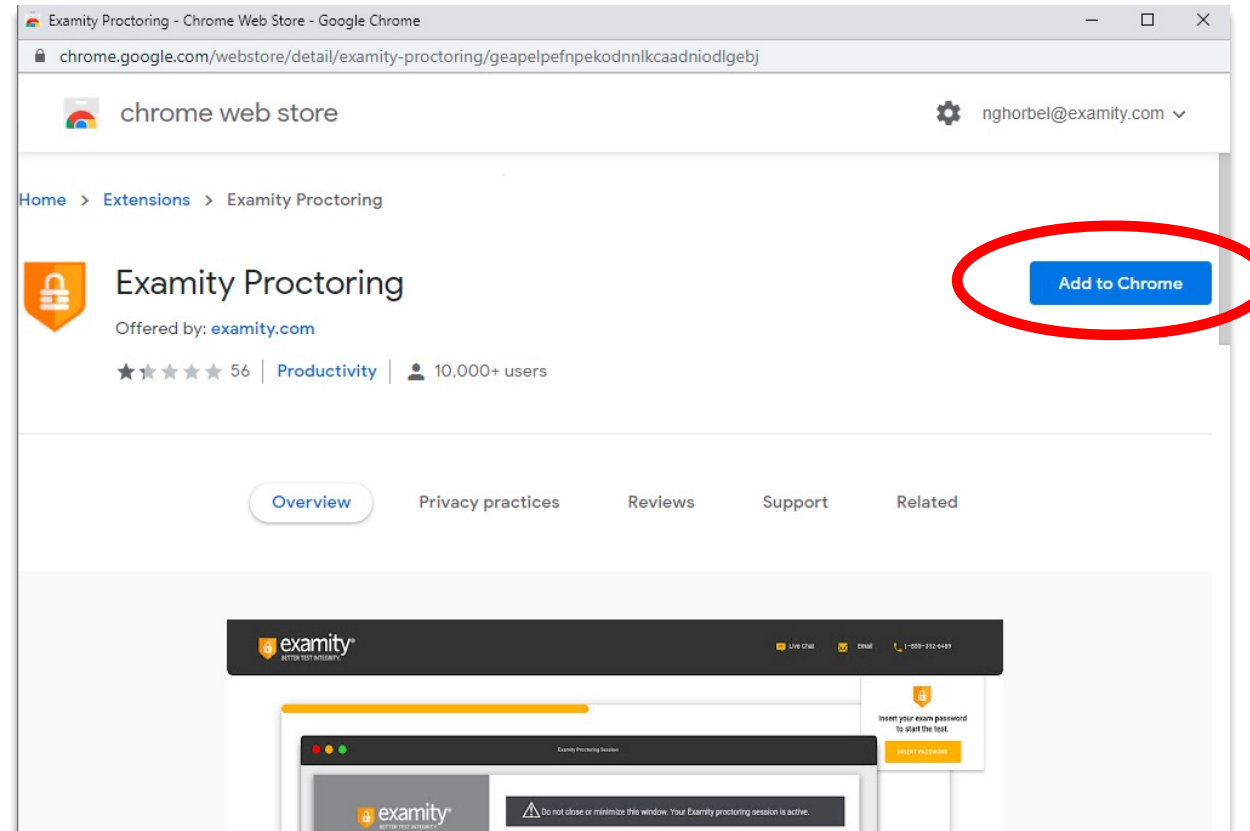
Examity Proctoring - Chrome Web Store - Google Chrome

chrome.google.com/webstore/detail/examity-proctoring/geapelpefnpekodnnlkcaadniodlgebj

chrome web store

nghorbel@examity.com

Home > Extensions > Examity Proctoring

Examity Proctoring

Offered by: examity.com

56 | Productivity | 10,000+ users

Add to Chrome

Overview Privacy practices Reviews Support Related

examity®
BETTER TEST INTEGRITY.

Live Chat Email 1-855-392-6489

Insert your exam password to start the test.

INSERT PASSWORD

Examity Proctoring Session

examity®
BETTER TEST INTEGRITY.

Do not close or minimize this window. Your Examity proctoring session is active.